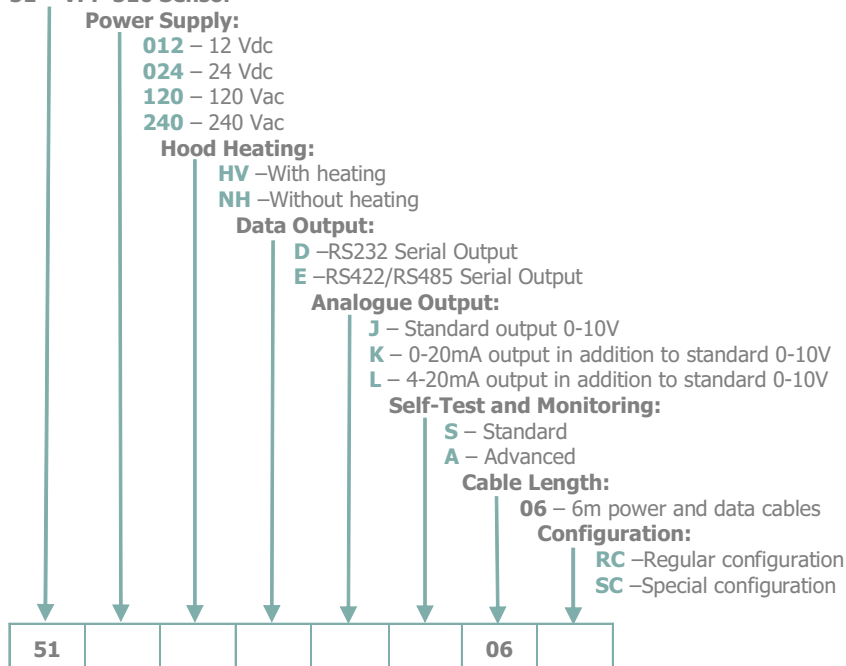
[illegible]

Power Supply:

**012** – 12 Vdc
**024** – 24 Vdc
**120** – 120 Vac
**240** – 240 Vac

Hood Heating:

**HV** –With heating
**NH** –Without heating

Data Output:

**D** –RS232 Serial Output
**E** –RS422/RS485 Serial Output

Analogue Output:

**J** – Standard output 0-10V
**K** – 0-20mA output in addition to standard 0-10V
**L** – 4-20mA output in addition to standard 0-10V

Self-Test and Monitoring:

**S** – Standard
**A** – Advanced

Cable Length:

**06** – 6m power and data cables

Configuration:

**RC** –Regular configuration
**SC** –Special configuration

| 51 | | | | | | 06 | |
|---|---|---|---|---|---|---|---|